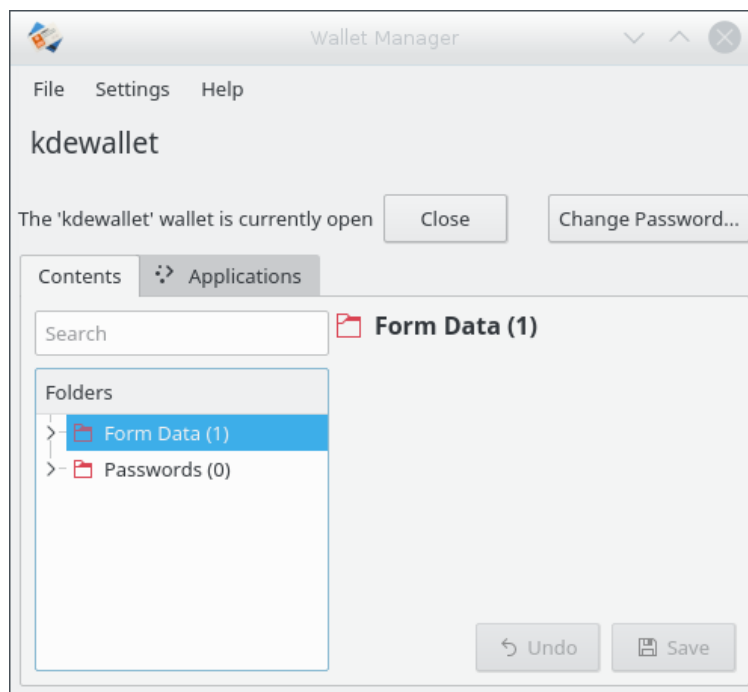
Wallet Manager

File Settings Help

kdewallet

The 'kdewallet' wallet is currently open Close Change Password...

Contents Applications

Search

Form Data (1)

Folders

Form Data (1)

Passwords (0)

Undo Save